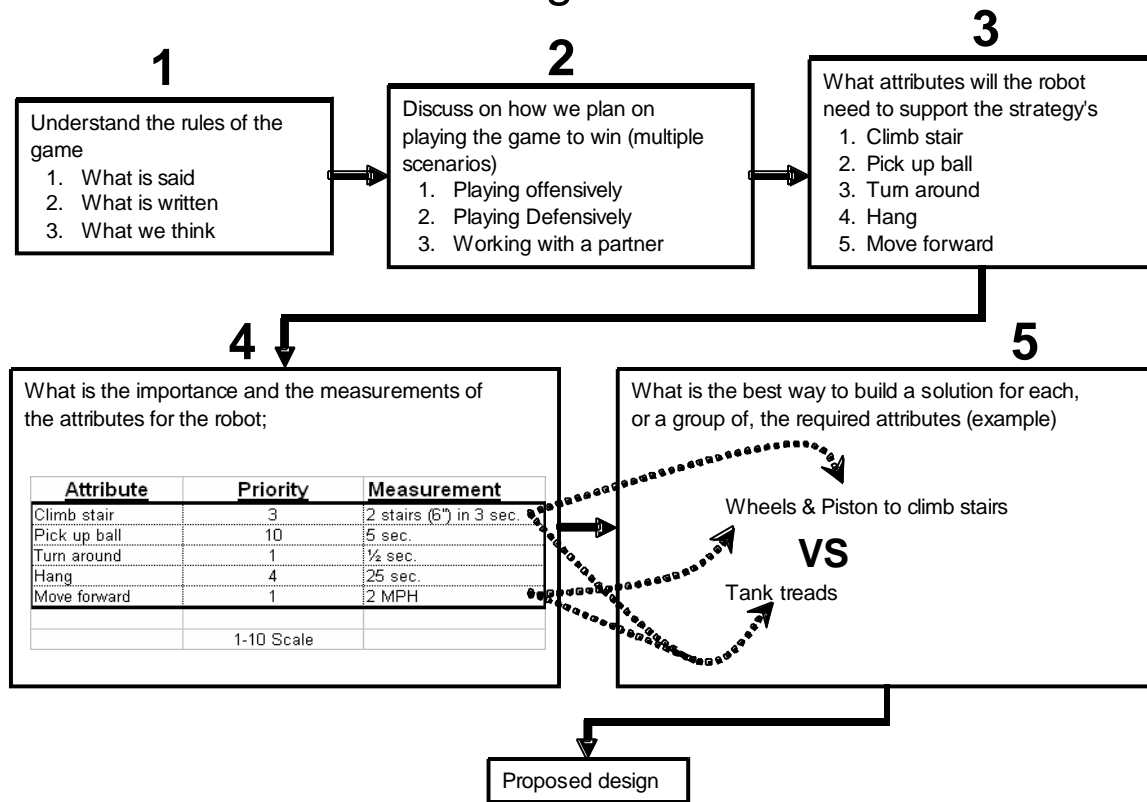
1

Understand the rules of the game
1. What is said
2. What is written
3. What we think

2

Discuss on how we plan on playing the game to win (multiple scenarios)
1. Playing offensively
2. Playing Defensively
3. Working with a partner

3

What attributes will the robot need to support the strategy's
1. Climb stair
2. Pick up ball
3. Turn around
4. Hang
5. Move forward

4

What is the importance and the measurements of the attributes for the robot;

| Attribute | Priority | Measurement |
|---|---|---|
| Climb stair | 3 | 2 stairs (6") in 3 sec. |
| Pick up ball | 10 | 5 sec. |
| Turn around | 1 | ½ sec. |
| Hang | 4 | 25 sec. |
| Move forward | 1 | 2 MPH |
| | | |
| | 1-10 Scale | |

5

What is the best way to build a solution for each, or a group of, the required attributes (example)

Wheels & Piston to climb stairs

VS

Tank treads

Proposed design